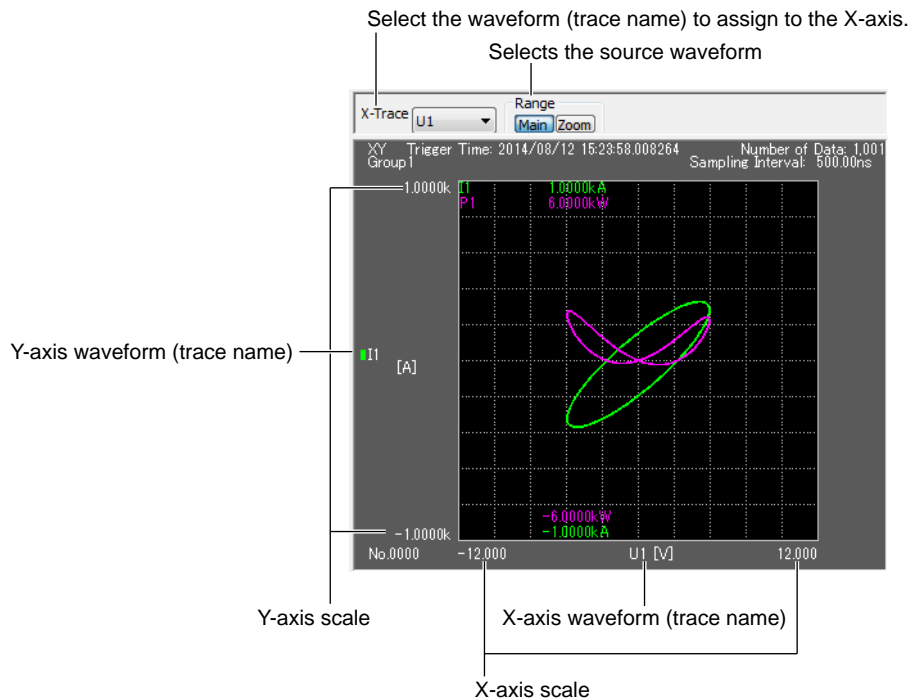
Select the waveform (trace name) to assign to the X-axis.

Selects the source waveform

X-Trace U1

Range

Main Zoom

XY Trigger Time: 2014/08/12 15:23:58.008264 Number of Data: 1,001

Group1 Sampling Interval: 500.00ns

1.0000k

I1 1.0000kA

P1 6.0000kW

Y-axis waveform (trace name)

I1

[A]

-6.0000kW

-1.0000kA

-1.0000k

No.0000 -12.000 U1 [V] 12.000

Y-axis scale

X-axis waveform (trace name)

X-axis scale